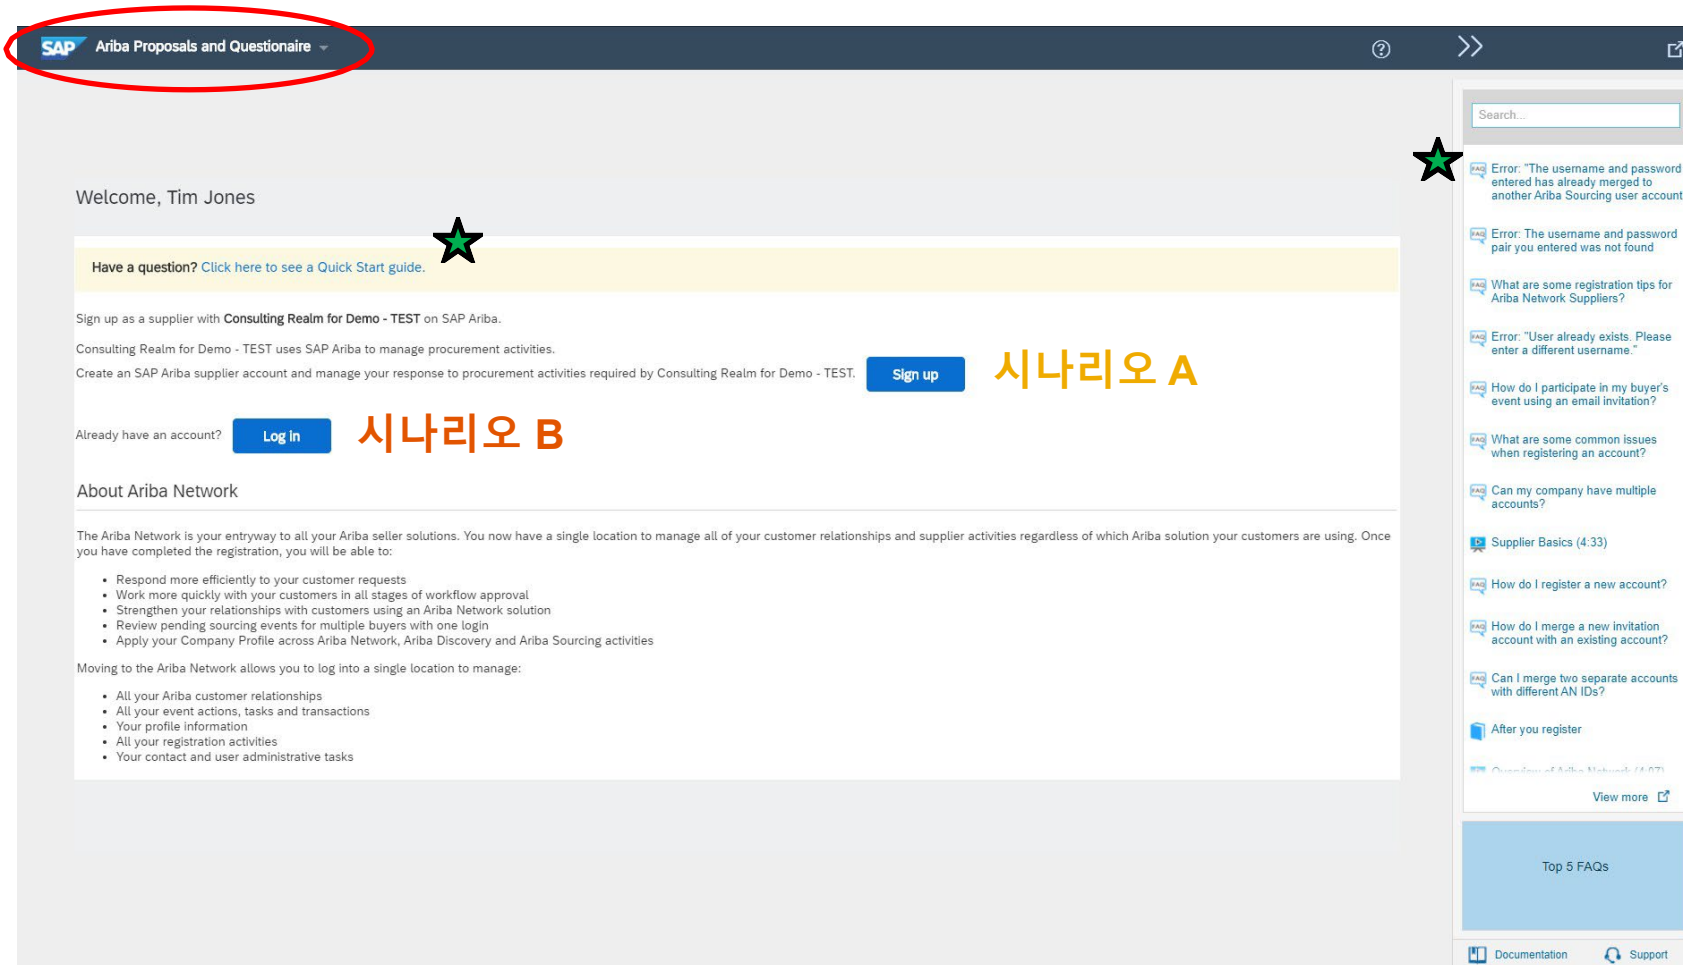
SAP Ariba Proposals and Questionaire

Welcome, Tim Jones

Have a question? Click here to see a Quick Start guide.

Sign up as a supplier with Consulting Realm for Demo - TEST on SAP Ariba.

Consulting Realm for Demo - TEST uses SAP Ariba to manage procurement activities.

Create an SAP Ariba supplier account and manage your response to procurement activities required by Consulting Realm for Demo - TEST. Sign up 시나리오 A

Already have an account? Log in 시나리오 B

About Ariba Network

The Ariba Network is your entryway to all your Ariba seller solutions. You now have a single location to manage all of your customer relationships and supplier activities regardless of which Ariba solution your customers are using. Once you have completed the registration, you will be able to:

- Respond more efficiently to your customer requests
- Work more quickly with your customers in all stages of workflow approval
- Strengthen your relationships with customers using an Ariba Network solution
- Review pending sourcing events for multiple buyers with one login
- Apply your Company Profile across Ariba Network, Ariba Discovery and Ariba Sourcing activities

Moving to the Ariba Network allows you to log into a single location to manage:

- All your Ariba customer relationships
- All your event actions, tasks and transactions
- Your profile information
- All your registration activities
- Your contact and user administrative tasks

Search...

Error: "The username and password entered has already merged to another Ariba Sourcing user account

Error: The username and password pair you entered was not found

What are some registration tips for Ariba Network Suppliers?

Error: "User already exists. Please enter a different username."

How do I participate in my buyer's event using an email invitation?

What are some common issues when registering an account?

Can my company have multiple accounts?

Supplier Basics (4:33)

How do I register a new account?

How do I merge a new invitation account with an existing account?

Can I merge two separate accounts with different AN IDs?

After you register

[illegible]

View more

Top 5 FAQs

Documentation Support